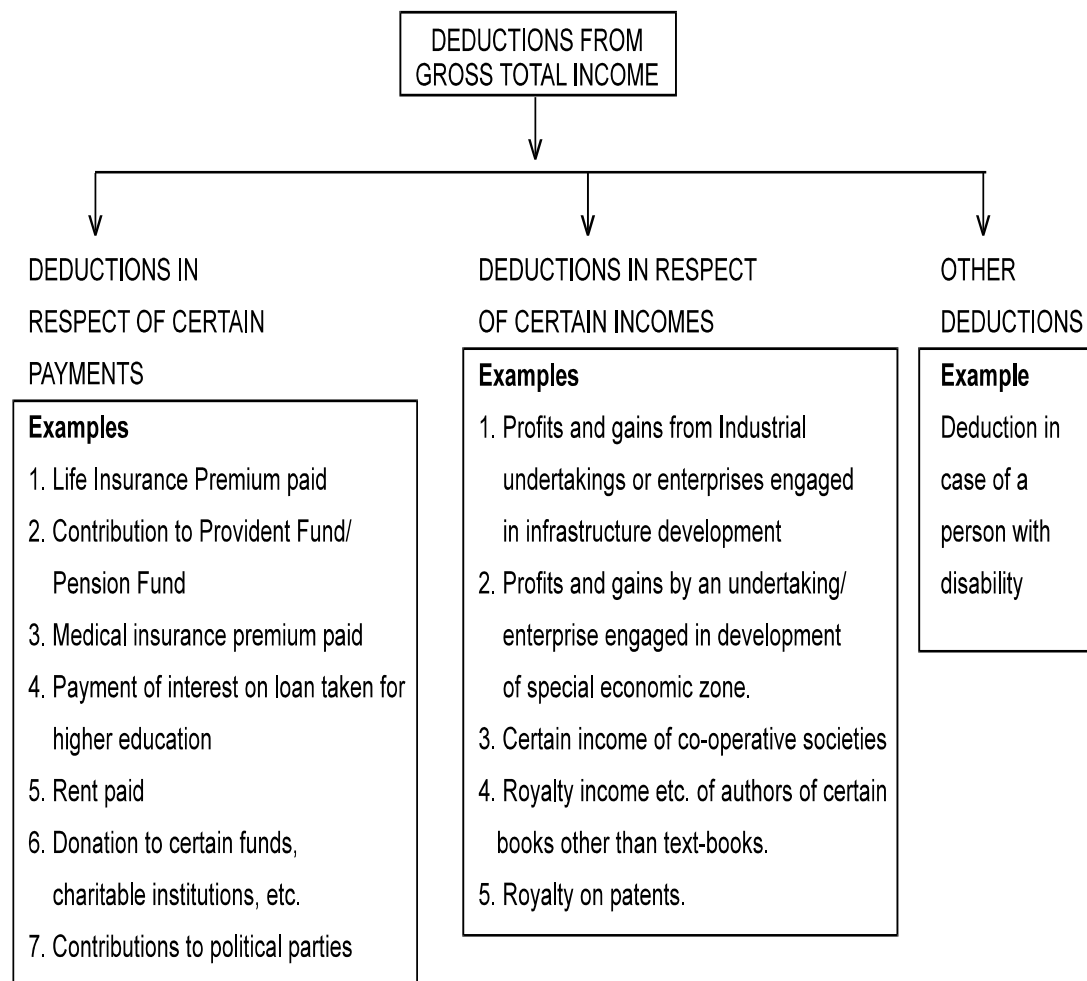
DEDUCTIONS FROM GROSS TOTAL INCOME

DEDUCTIONS IN RESPECT OF CERTAIN PAYMENTS

Examples
1. Life Insurance Premium paid
2. Contribution to Provident Fund/ Pension Fund
3. Medical insurance premium paid
4. Payment of interest on loan taken for higher education
5. Rent paid
6. Donation to certain funds, charitable institutions, etc.
7. Contributions to political parties

DEDUCTIONS IN RESPECT OF CERTAIN INCOMES

Examples
1. Profits and gains from Industrial undertakings or enterprises engaged in infrastructure development
2. Profits and gains by an undertaking/ enterprise engaged in development of special economic zone.
3. Certain income of co-operative societies
4. Royalty income etc. of authors of certain books other than text-books.
5. Royalty on patents.

OTHER DEDUCTIONS

Example
Deduction in case of a person with disability